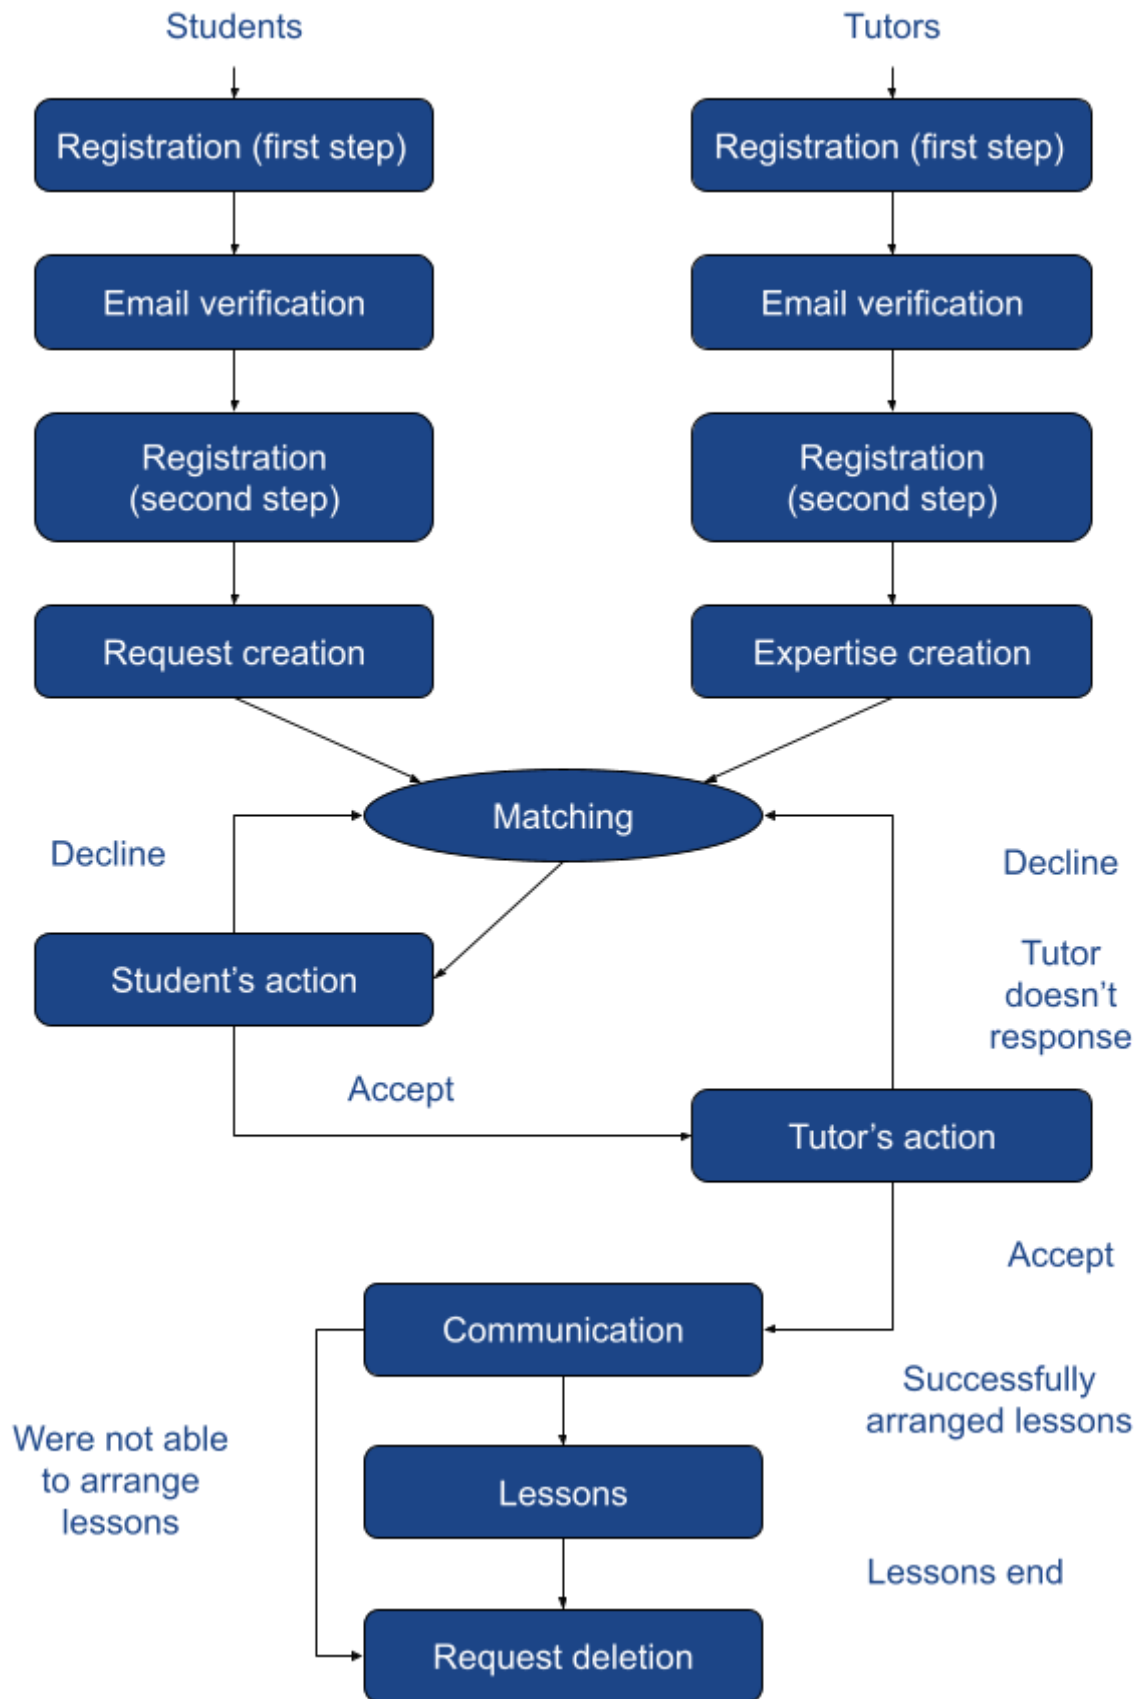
Students

Tutors

Registration (first step)

Registration (first step)

Email verification

Email verification

Registration (second step)

Registration (second step)

Request creation

Expertise creation

Matching

Decline

Decline

Student's action

Tutor doesn't response

Accept

Tutor's action

Accept

Communication

Successfully arranged lessons

Were not able to arrange lessons

Lessons

Lessons end

Request deletion